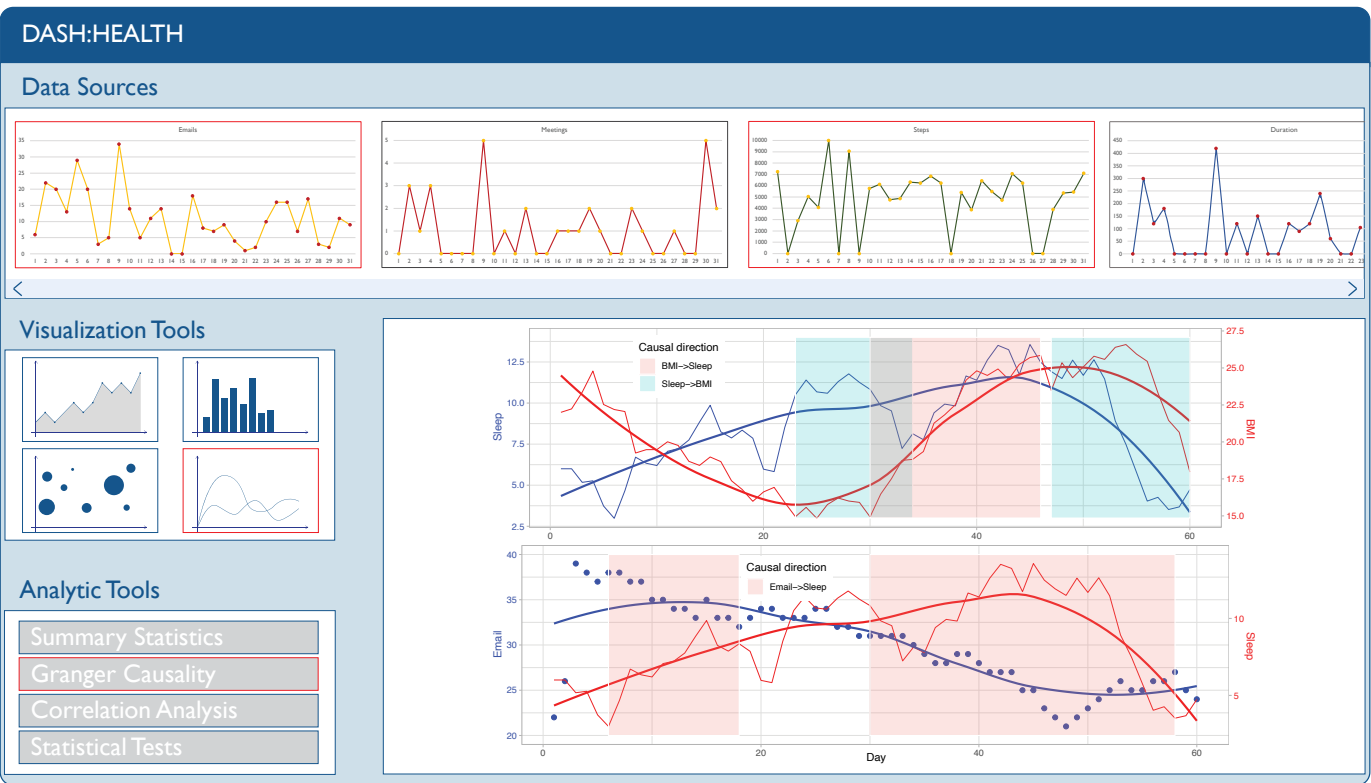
DASH:HEALTH

Data Sources

Emails

35 30 25 20 15 10 5 0

1 2 3 4 5 6 7 8 9 10 11 12 13 14 15 16 17 18 19 20 21 22 23 24 25 26 27 28 29 30 31

Meetings

5 4 3 2 1 0

1 2 3 4 5 6 7 8 9 10 11 12 13 14 15 16 17 18 19 20 21 22 23 24 25 26 27 28 29 30 31

Steps

10000 9000 8000 7000 6000 5000 4000 3000 2000 1000 0

1 2 3 4 5 6 7 8 9 10 11 12 13 14 15 16 17 18 19 20 21 22 23 24 25 26 27 28 29 30 31

Duration

450 400 350 300 250 200 150 100 50 0

1 2 3 4 5 6 7 8 9 10 11 12 13 14 15 16 17 18 19 20 21 22 23

Visualization Tools

Analytic Tools

Summary Statistics

Granger Causality

Correlation Analysis

Statistical Tests

Causal direction
BMI->Sleep
Sleep->BMI

Sleep

12.5 10.0 7.5 5.0 2.5

0 20 40 60

BMI

27.5 25.0 22.5 20.0 17.5 15.0

Causal direction
Email->Sleep

Email

40 35 30 25 20

0 20 40 60

Day

Sleep

10 5